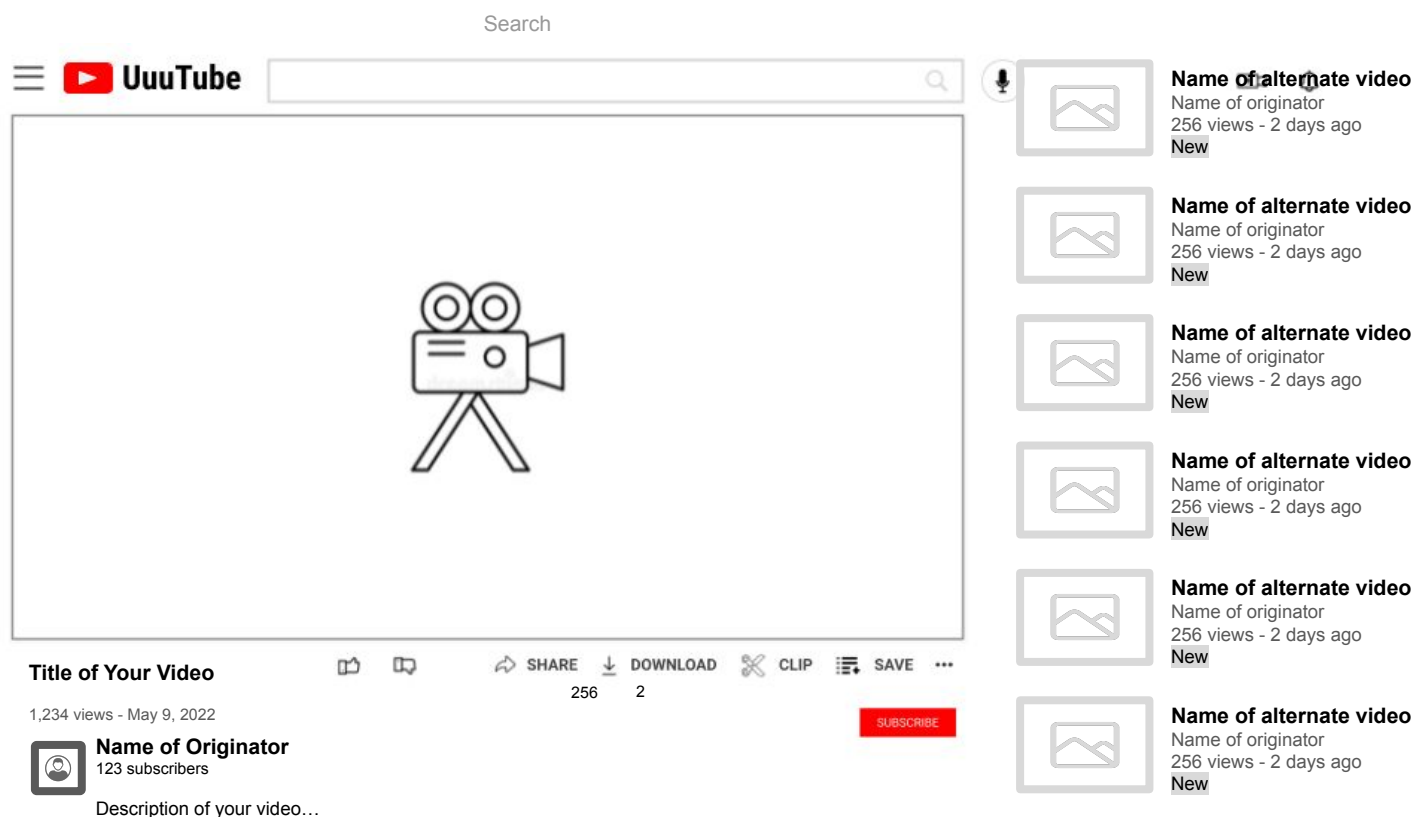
Search

UuuTube

Title of Your Video

SHARE DOWNLOAD CLIP SAVE ···

256 2

1,234 views - May 9, 2022

SUBSCRIBE

Name of Originator
123 subscribers

Description of your video…

Name of alternate video
Name of originator
256 views - 2 days ago
New

Name of alternate video
Name of originator
256 views - 2 days ago
New

Name of alternate video
Name of originator
256 views - 2 days ago
New

Name of alternate video
Name of originator
256 views - 2 days ago
New

Name of alternate video
Name of originator
256 views - 2 days ago
New

Name of alternate video
Name of originator
256 views - 2 days ago
New